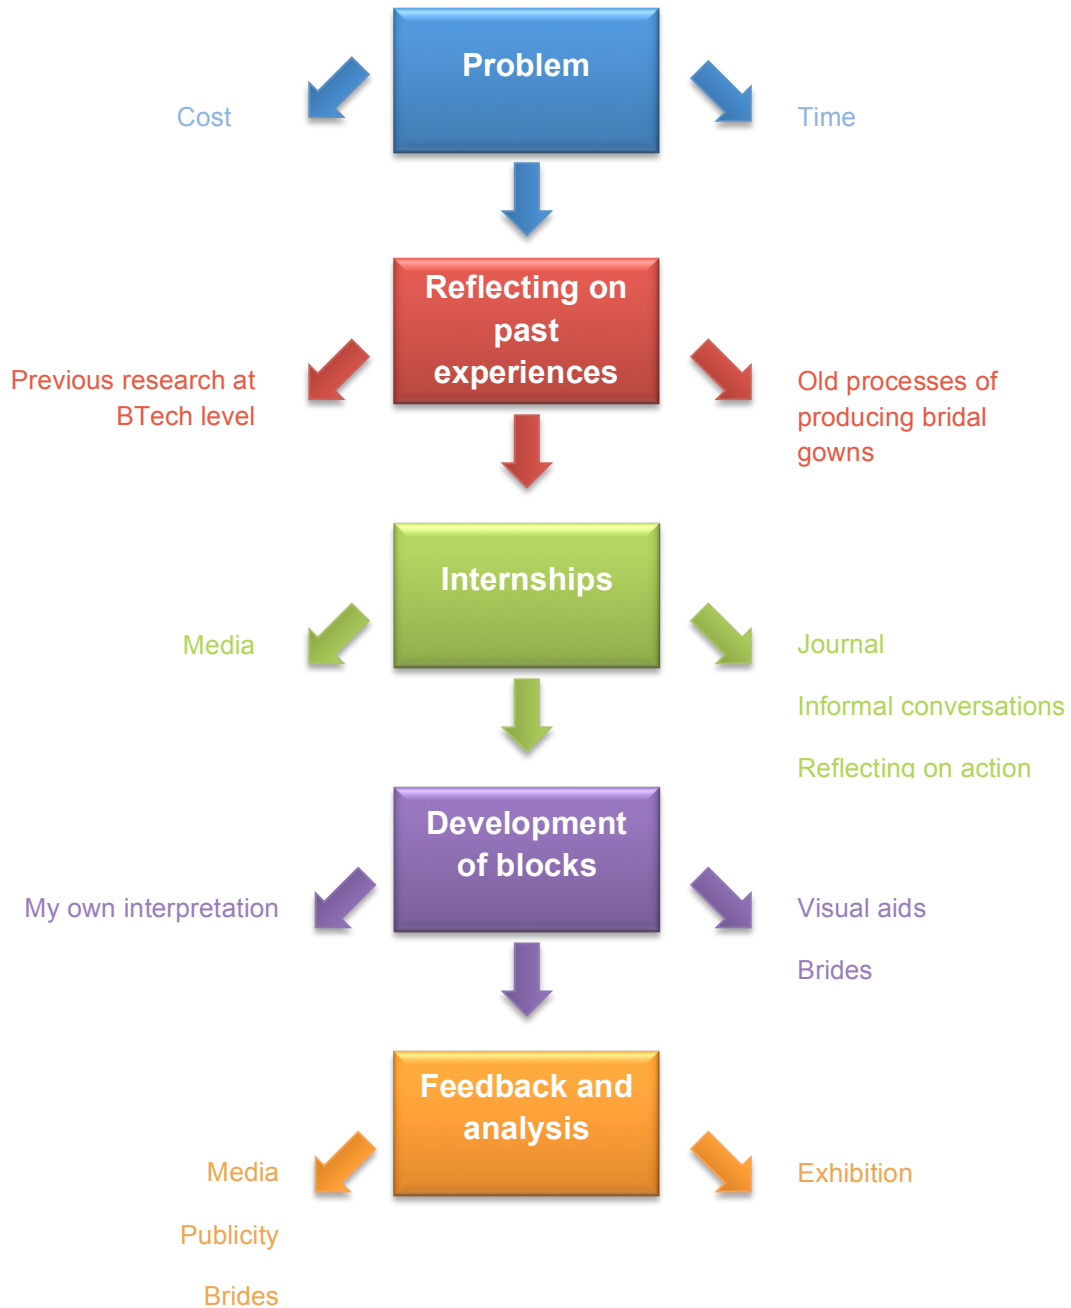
Problem

Cost

Time

Reflecting on past experiences

Previous research at BTech level

Old processes of producing bridal gowns

Internships

Media

Journal

Informal conversations

Reflecting on action

Development of blocks

My own interpretation

Visual aids

Brides

Feedback and analysis

Media

Publicity

Brides

Exhibition